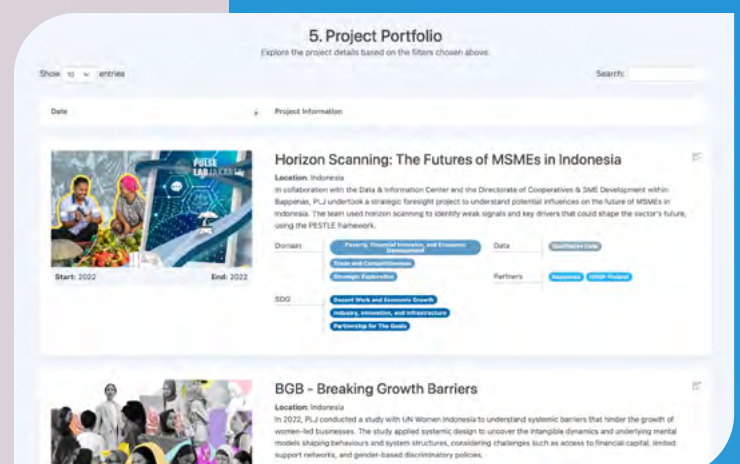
5. Project Portfolio

Explore the project details based on the filters chosen above.

Show 10 entries

Search:

| Date | Project Information |
|---|---|

PULSE LAB JAKARTA

Start: 2022 End: 2022

Horizon Scanning: The Futures of MSMEs in Indonesia

Location: Indonesia
In collaboration with the Data & Information Center and the Directorate of Cooperatives & SME Development within Bappenas, PLJ undertook a strategic foresight project to understand potential influences on the future of MSMEs in Indonesia. The team used horizon scanning to identify weak signals and key drivers that could shape the sector's future, using the PESTLE framework.

Domain: Poverty, Financial Inclusion, and Economic Development; Trade and Competitiveness; Strategic Exploration

Data: Qualitative Data

Partners: Bappenas; UNDP Thailand

SDG: Decent Work and Economic Growth; Industry, Innovation, and Infrastructure; Partnership for The Goals

BGB - Breaking Growth Barriers

Location: Indonesia
In 2022, PLJ conducted a study with UN Women Indonesia to understand systemic barriers that hinder the growth of women-led businesses. The study applied systemic design to uncover the intangible dynamics and underlying mental models shaping behaviours and system structures, considering challenges such as access to financial capital, limited support networks, and gender-based discriminatory policies.